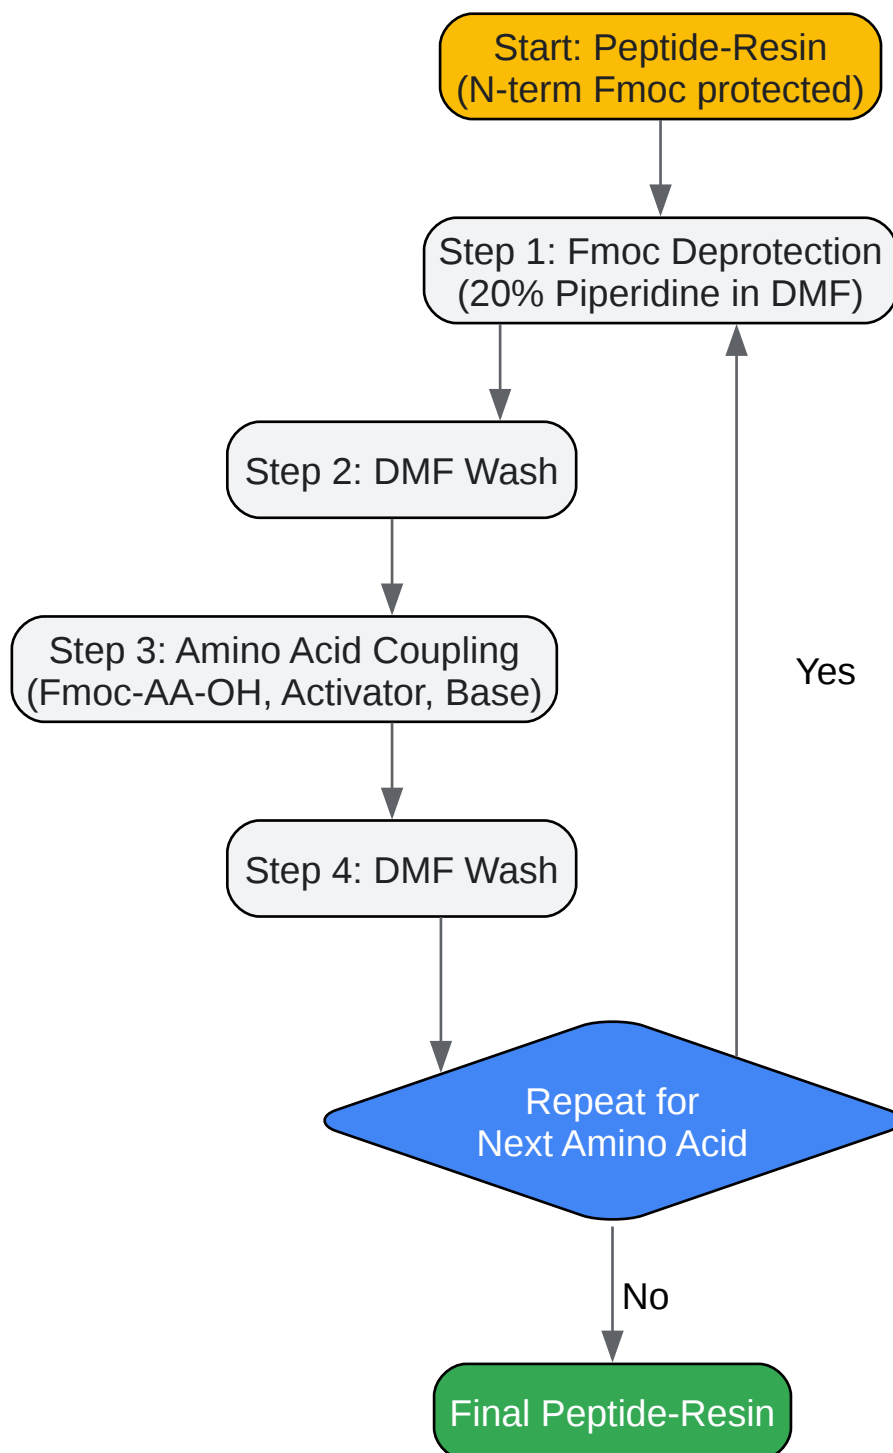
Start: Peptide-Resin
(N-term Fmoc protected)

Step 1: Fmoc Deprotection
(20% Piperidine in DMF)

Step 2: DMF Wash

Step 3: Amino Acid Coupling
(Fmoc-AA-OH, Activator, Base)

Step 4: DMF Wash

Yes

Repeat for
Next Amino Acid

No

Final Peptide-Resin